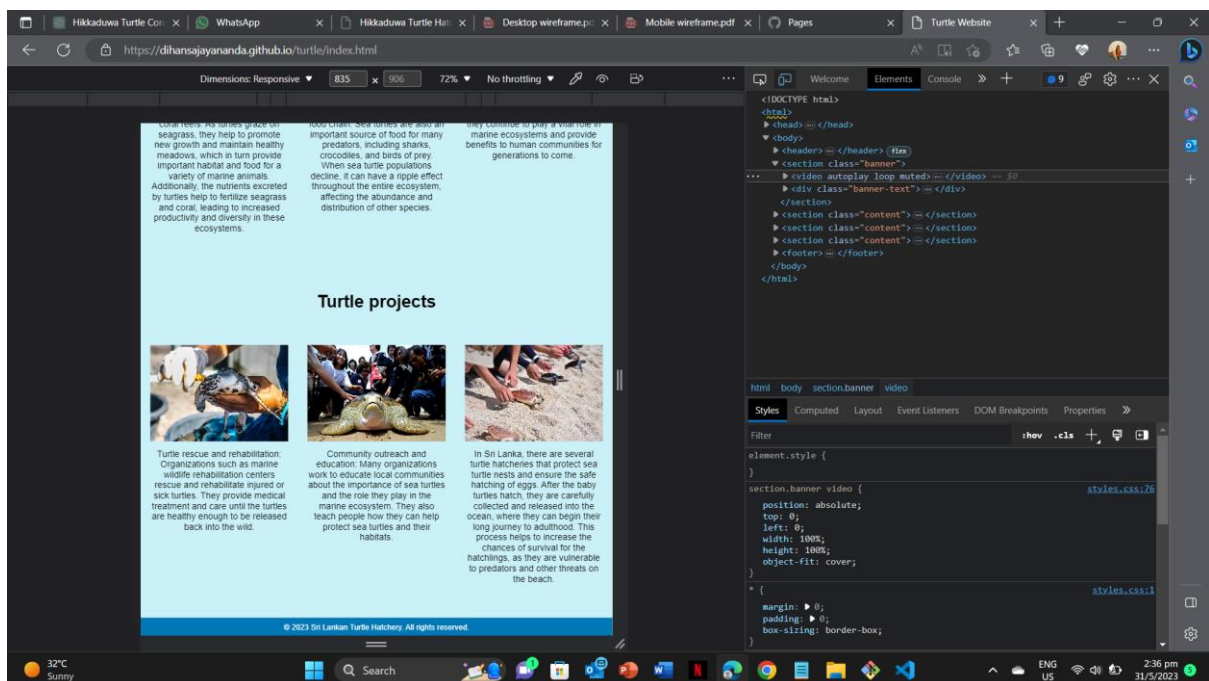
Hikkaduwa Turtle Con × | WhatsApp × | Hikkaduwa Turtle Hat × | Desktop wireframe.pd × | Mobile wireframe.pdf × | Pages × | Turtle Website × | +

https://dihansajayananda.github.io/turtle/index.html

Dimensions: Responsive ▼ 835 x 906 72% ▼ No throttling ▼

coral reefs. As turtles graze on seagrass, they help to promote new growth and maintain healthy meadows, which in turn provide important habitat and food for a variety of marine animals. Additionally, the nutrients excreted by turtles help to fertilize seagrass and coral, leading to increased productivity and diversity in these ecosystems.

food chain. Sea turtles are also an important source of food for many predators, including sharks, crocodiles, and birds of prey. When sea turtle populations decline, it can have a ripple effect throughout the entire ecosystem, affecting the abundance and distribution of other species.

they continue to play a vital role in marine ecosystems and provide benefits to human communities for generations to come.

Turtle projects

Turtle rescue and rehabilitation: Organizations such as marine wildlife rehabilitation centers rescue and rehabilitate injured or sick turtles. They provide medical treatment and care until the turtles are healthy enough to be released back into the wild.

Community outreach and education: Many organizations work to educate local communities about the importance of sea turtles and the role they play in the marine ecosystem. They also teach people how they can help protect sea turtles and their habitats.

In Sri Lanka, there are several turtle hatcheries that protect sea turtle nests and ensure the safe hatching of eggs. After the baby turtles hatch, they are carefully collected and released into the ocean, where they can begin their long journey to adulthood. This process helps to increase the chances of survival for the hatchlings, as they are vulnerable to predators and other threats on the beach.

© 2023 Sri Lankan Turtle Hatchery. All rights reserved.

Welcome Elements Console » + 9

<!DOCTYPE html>
<html>
▶ <head> ⋯ </head>
▼ <body>
▶ <header> ⋯ </header> flex
▼ <section class="banner">
▶ <video autoplay loop muted> ⋯ </video> == $0
▶ <div class="banner-text"> ⋯ </div>
</section>
▶ <section class="content"> ⋯ </section>
▶ <section class="content"> ⋯ </section>
▶ <section class="content"> ⋯ </section>
▶ <footer> ⋯ </footer>
</body>
</html>

html body section.banner video

Styles Computed Layout Event Listeners DOM Breakpoints Properties »

Filter :hov .cls +

element.style {
}
section.banner video { styles.css:76
position: absolute;
top: 0;
left: 0;
width: 100%;
height: 100%;
object-fit: cover;
}
* { styles.css:1
margin: ▶ 0;
padding: ▶ 0;
box-sizing: border-box;
}

32°C Sunny

Search

ENG US 2:36 pm 31/5/2023